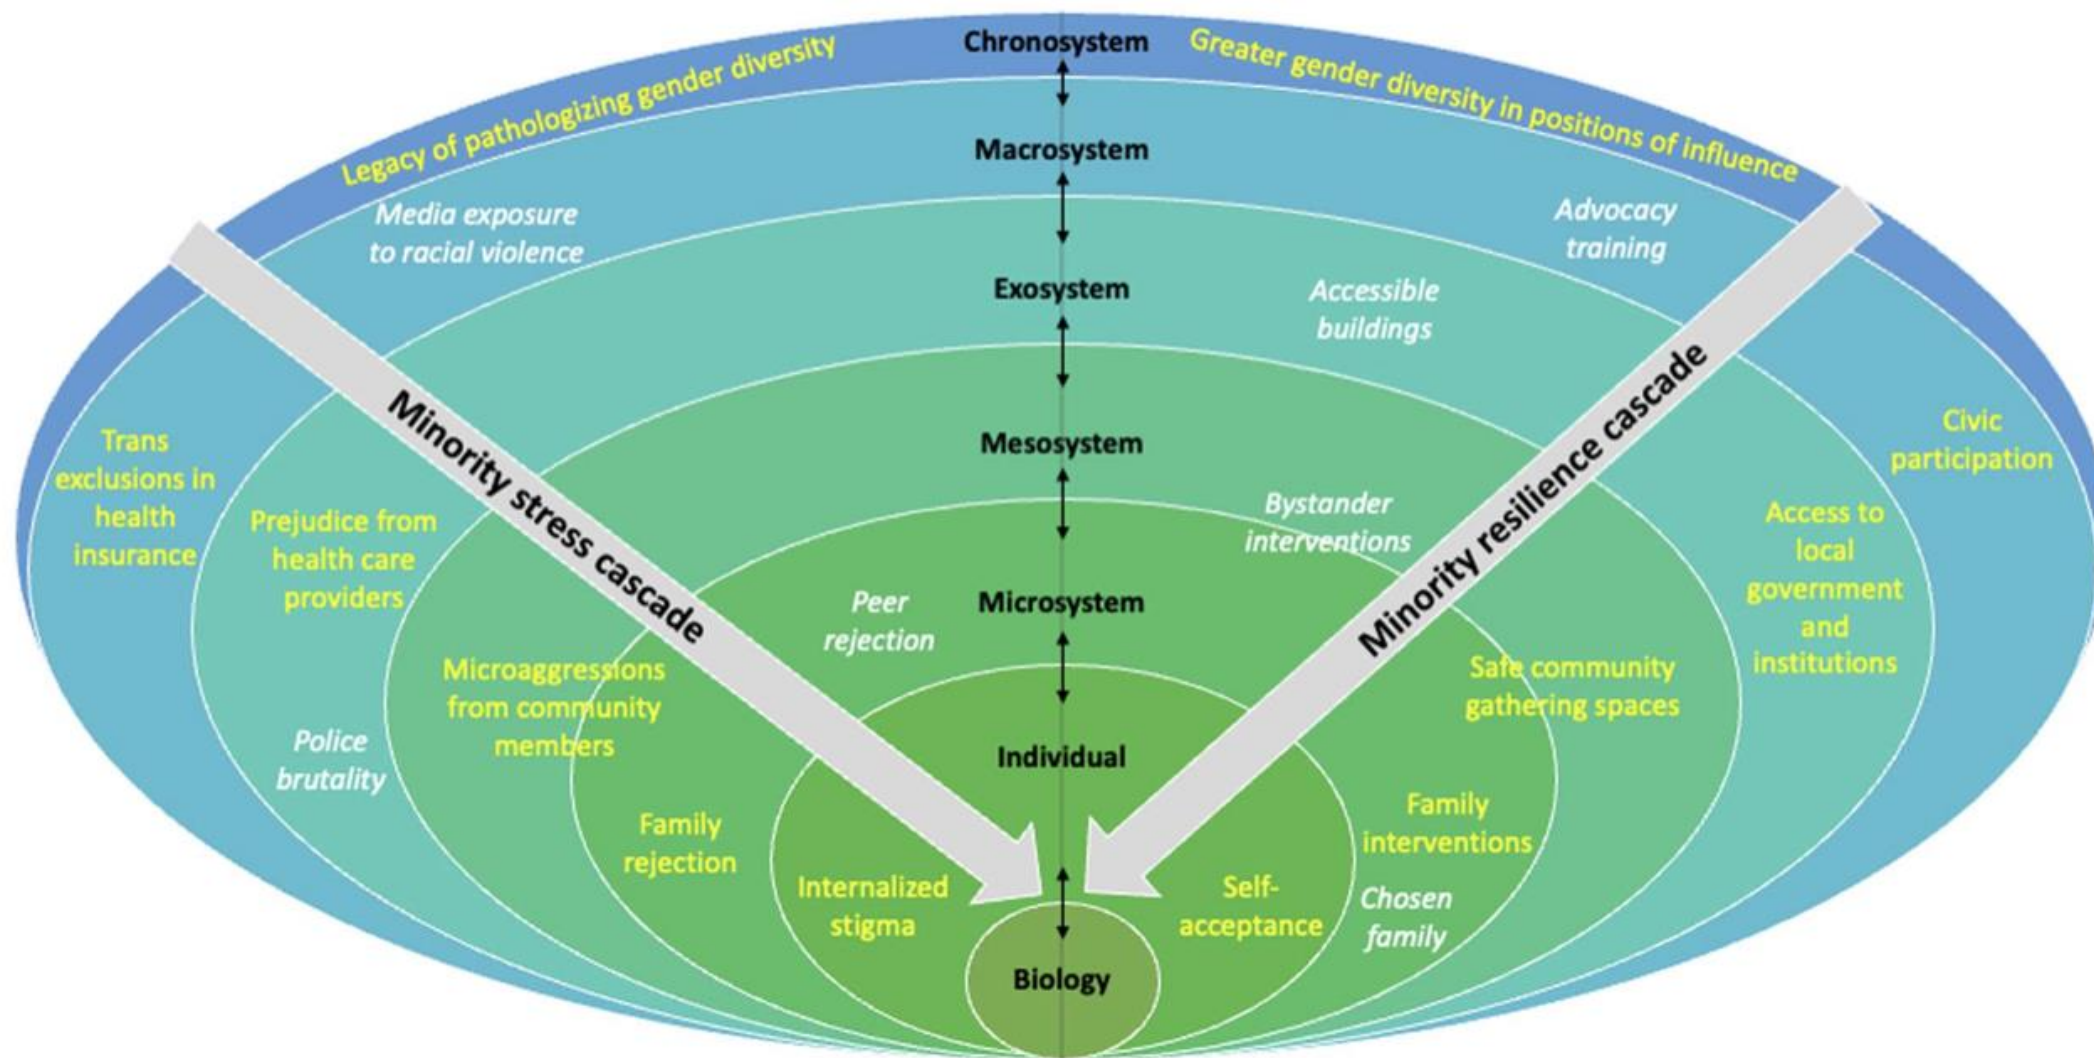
Chronosystem

Legacy of pathologizing gender diversity

Greater gender diversity in positions of influence

Macrosystem

Media exposure to racial violence

Advocacy training

Exosystem

Accessible buildings

Minority stress cascade

Minority resilience cascade

Trans exclusions in health insurance

Civic participation

Mesosystem

Prejudice from health care providers

Bystander interventions

Access to local government and institutions

Peer rejection

Microsystem

Microaggressions from community members

Safe community gathering spaces

Police brutality

Individual

Family rejection

Family interventions

Internalized stigma

Self-acceptance

Chosen family

Biology